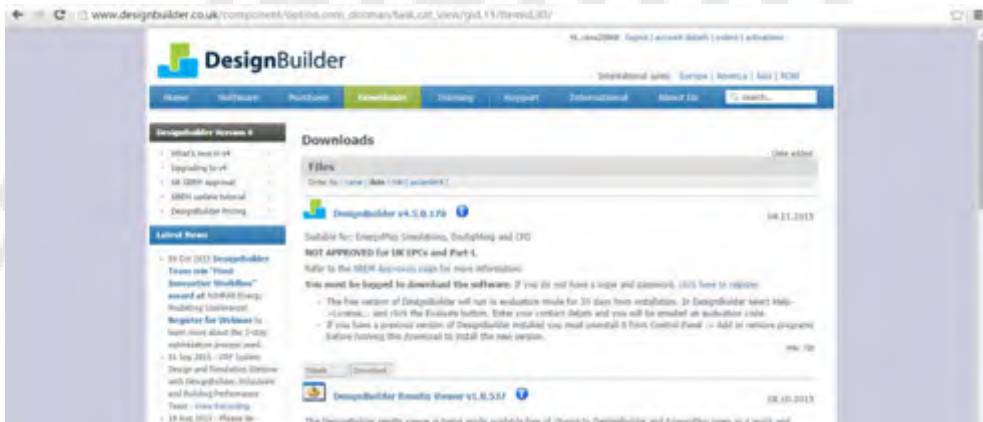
www.designbuilder.co.uk/component/option,com_docman/task,cat_view/gid,11/Itemid,30/

Hi, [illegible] logout | account details | orders | activations

DesignBuilder

International sales: Europe | America | Asia | ROW

Home Software Purchase Downloads Training Support International About Us search...

DesignBuilder Version 4

What's new in v4
Upgrading to v4
UK SBEM approval
SBEM update tutorial
DesignBuilder Pricing

Latest News

09 Oct 2015 DesignBuilder Team win "Most Innovative Workflow" award at IBPSA Energy Modelling Unplugged. Register for Webinar to learn more about the 2-day optimisation process used.
01 Sep 2015 - VRF System Design and Simulation Webinar with DesignBuilder, Mitsubishi and Building Performance Team - View Recording
18 Aug 2015 - Please be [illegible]

Downloads

Files

Order by: name | date | hits [ascendent]

DesignBuilder v4.5.0.178

04.11.2015

Suitable for: EnergyPlus Simulations, Daylighting and CFD

NOT APPROVED for UK EPCs and Part-L

Refer to the SBEM Approvals page for more information.

You must be logged to download the software: If you do not have a login and password, click here to register.

The free version of DesignBuilder will run in evaluation mode for 30 days from installation. In DesignBuilder select Help->License... and click the Evaluate button. Enter your contact details and you will be emailed an evaluation code.
If you have a previous version of DesignBuilder installed you must uninstall it from Control Panel -> Add or remove programs before running this download to install the new version.

Details Download

DesignBuilder Results Viewer V1.0.537

08.10.2015

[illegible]